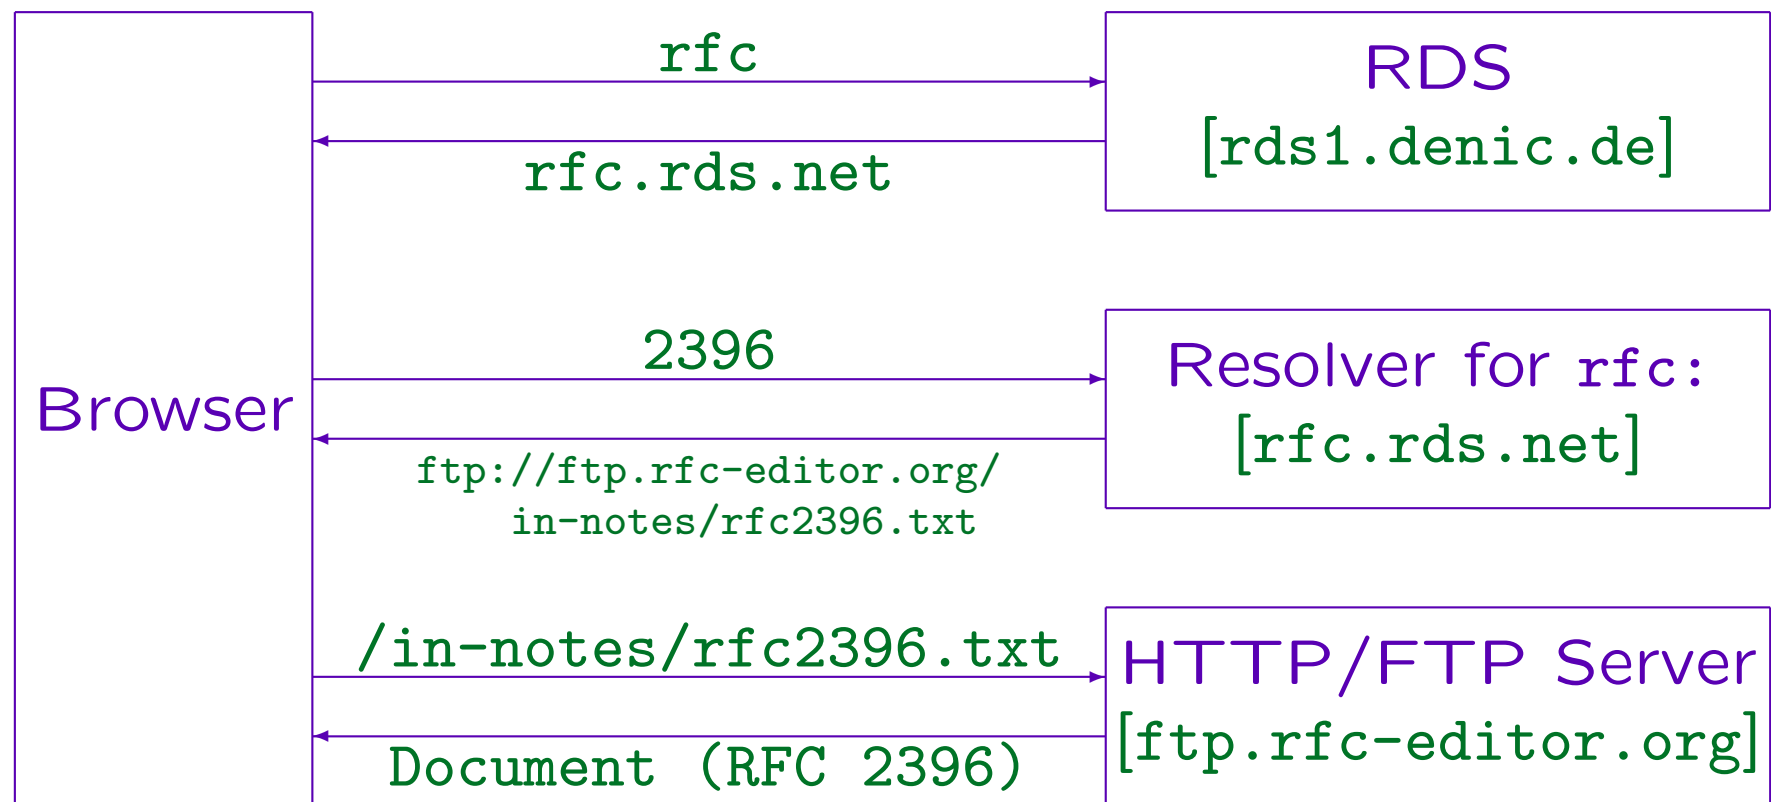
Browser

rfc

rfc.rds.net

RDS
[rds1.denic.de]

2396

ftp://ftp.rfc-editor.org/
in-notes/rfc2396.txt

Resolver for rfc:
[rfc.rds.net]

/in-notes/rfc2396.txt

Document (RFC 2396)

HTTP/FTP Server
[ftp.rfc-editor.org]